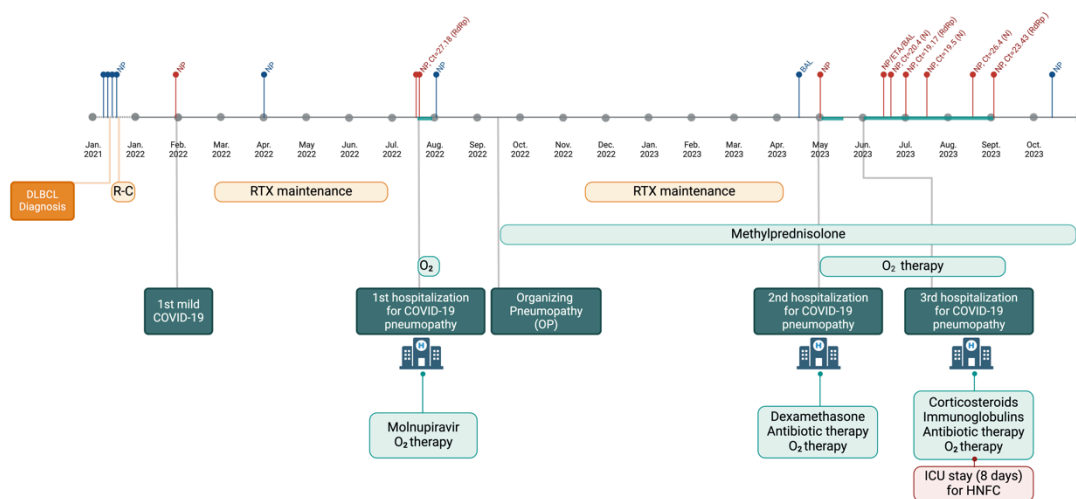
NP
NP
NP
NP Ct=27.18 (RdRp)
NP
BAL
NP
NP/ETA/BAL
NP Ct=20.4 (N)
NP Ct=19.17 (RdRp)
NP Ct=19.5 (N)
NP Ct=26.4 (N)
NP Ct=23.43 (RdRp)
NP

Jan. 2021
Jan. 2022
Feb. 2022
Mar. 2022
Apr. 2022
May 2022
Jun. 2022
Jul. 2022
Aug. 2022
Sep. 2022
Oct. 2022
Nov. 2022
Dec. 2022
Jan. 2023
Feb. 2023
Mar. 2023
Apr. 2023
May 2023
Jun. 2023
Jul. 2023
Aug. 2023
Sept. 2023
Oct. 2023

DLBCL Diagnosis

R-C

RTX maintenance

RTX maintenance

Methylprednisolone

$O_2$

$O_2$ therapy

1st mild COVID-19

1st hospitalization for COVID-19 pneumopathy

Organizing Pneumopathy (OP)

2nd hospitalization for COVID-19 pneumopathy

3rd hospitalization for COVID-19 pneumopathy

Molnupiravir
$O_2$ therapy

Dexamethasone
Antibiotic therapy
$O_2$ therapy

Corticosteroids
Immunoglobulins
Antibiotic therapy
$O_2$ therapy

ICU stay (8 days) for HNFC